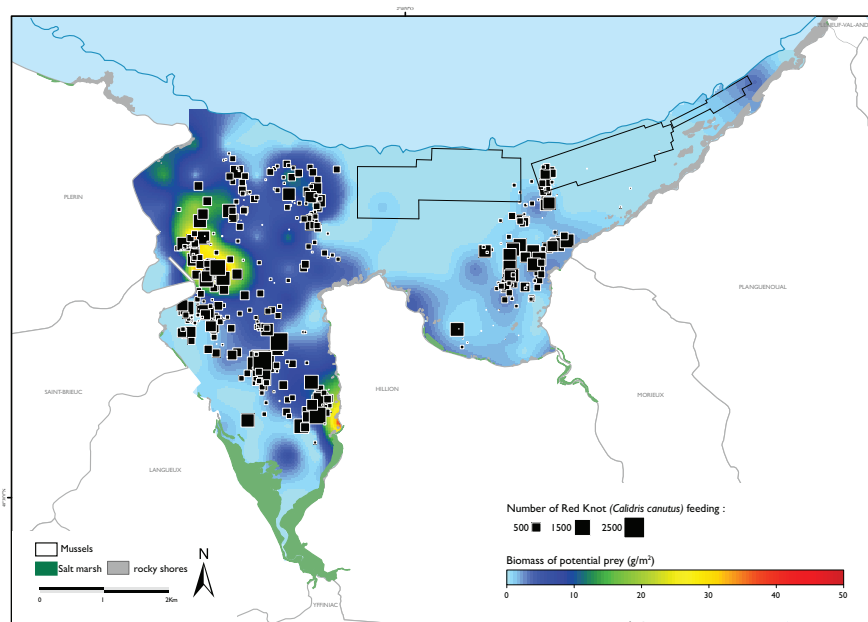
PLERIN

SAINT-BRIEUC

LANGUEUX

HILLION

PLANGUENOUAL

MORIEUX

YFFINIAC

Number of Red Knot (Calidris canutus) feeding :

500 1500 2500

Mussels

Salt marsh

rocky shores

N

0 1 2Km

Biomass of potential prey (g/m²)

0 10 20 30 40 50